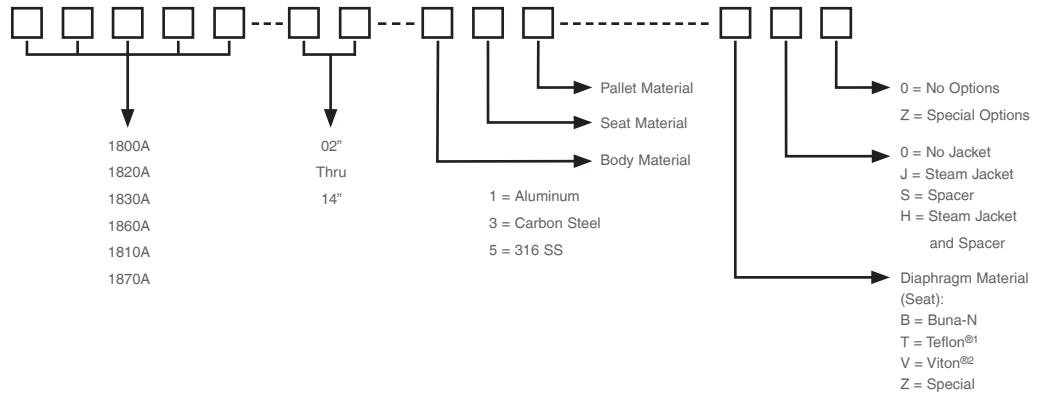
1800A
1820A
1830A
1860A
1810A
1870A

02"
Thru
14"

Pallet Material

Seat Material

Body Material

1 = Aluminum
3 = Carbon Steel
5 = 316 SS

0 = No Options
Z = Special Options

0 = No Jacket
J = Steam Jacket
S = Spacer
H = Steam Jacket and Spacer

Diaphragm Material (Seat):
B = Buna-N
T = Teflon®1
V = Viton®2
Z = Special